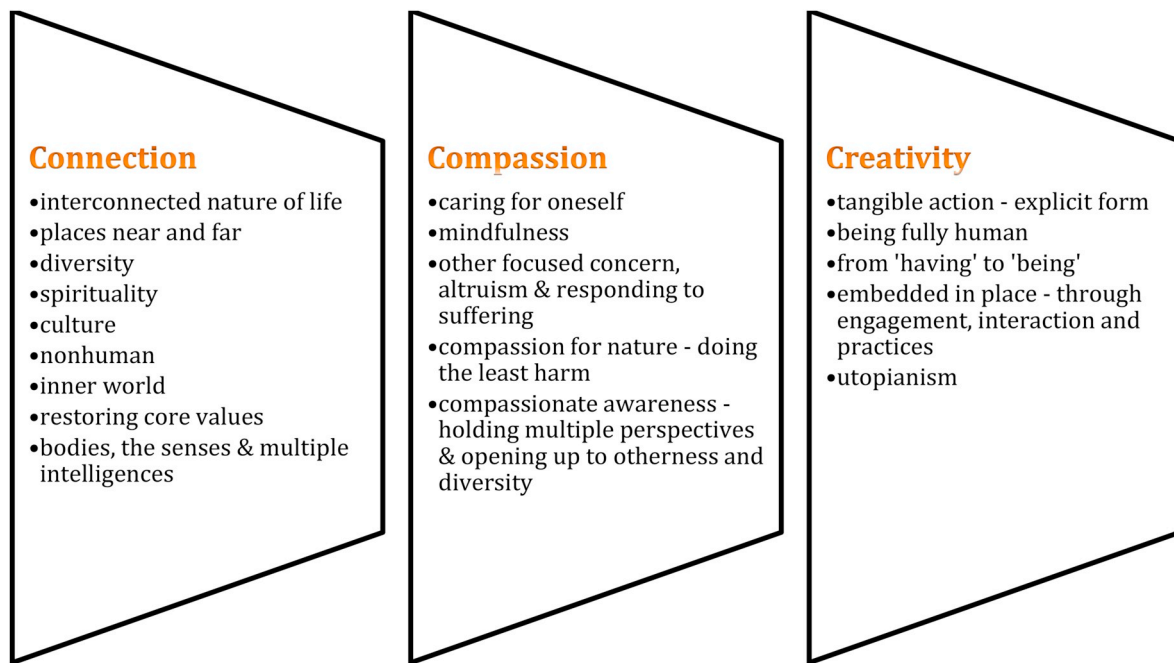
Connection
•interconnected nature of life
•places near and far
•diversity
•spirituality
•culture
•nonhuman
•inner world
•restoring core values
•bodies, the senses & multiple intelligences

Compassion
•caring for oneself
•mindfulness
•other focused concern, altruism & responding to suffering
•compassion for nature - doing the least harm
•compassionate awareness - holding multiple perspectives & opening up to otherness and diversity

Creativity
•tangible action - explicit form
•being fully human
•from 'having' to 'being'
•embedded in place - through engagement, interaction and practices
•utopianism